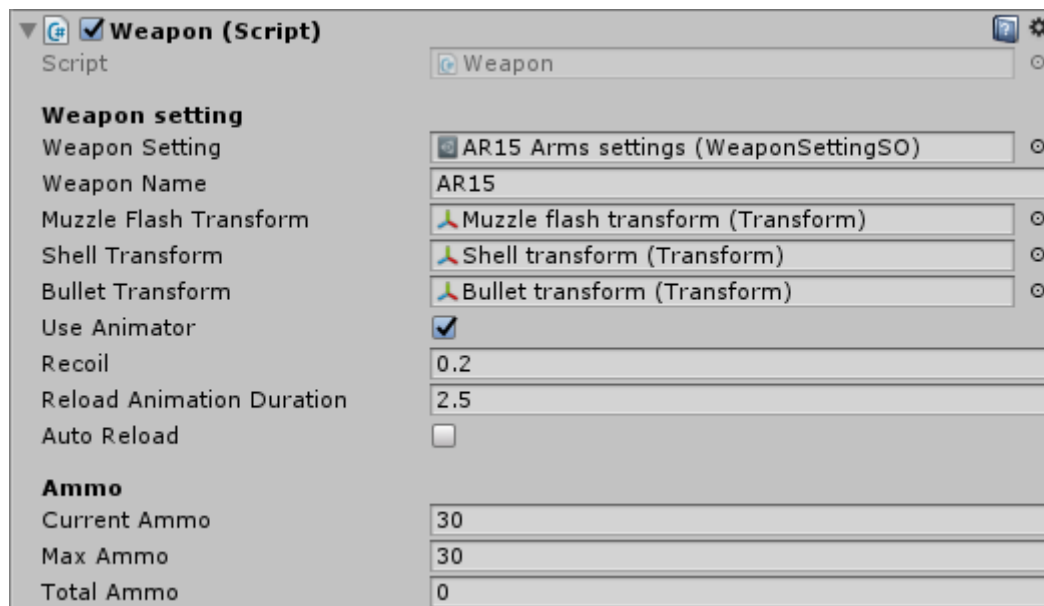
Weapon (Script)

| | |
|---|---|
| Script | Weapon |

Weapon setting

| | |
|---|---|
| Weapon Setting | AR15 Arms settings (WeaponSettingSO) |
| Weapon Name | AR15 |
| Muzzle Flash Transform | Muzzle flash transform (Transform) |
| Shell Transform | Shell transform (Transform) |
| Bullet Transform | Bullet transform (Transform) |
| Use Animator | ☑ |
| Recoil | 0.2 |
| Reload Animation Duration | 2.5 |
| Auto Reload | ☐ |

Ammo

| | |
|---|---|
| Current Ammo | 30 |
| Max Ammo | 30 |
| Total Ammo | 0 |